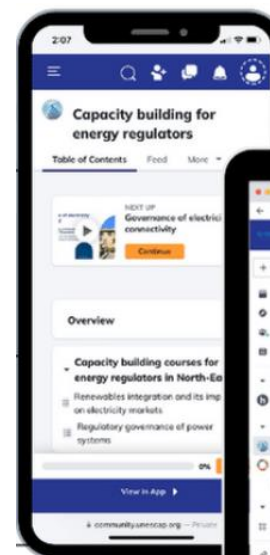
2:07

Capacity building for energy regulators

Table of Contents Feed More

NEXT UP
Governance of electrici connectivity
Continue

Overview

Capacity building courses for energy regulators in North-Ea

Renewables integration and its imp on electricity markets

Regulatory governance of power systems

0%

View in App

community.unescap.org — Private